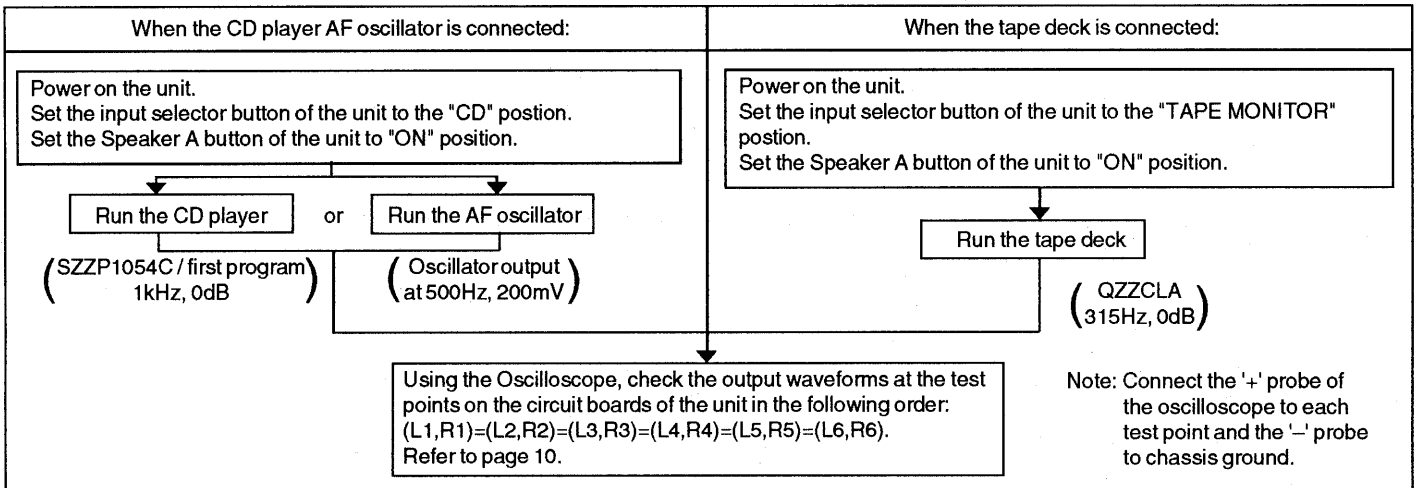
When the CD player AF oscillator is connected:

When the tape deck is connected:

Power on the unit.
Set the input selector button of the unit to the "CD" postion.
Set the Speaker A button of the unit to "ON" position.

Run the CD player

or

Run the AF oscillator

(SZZP1054C / first program 1kHz, 0dB)

(Oscillator output at 500Hz, 200mV)

Power on the unit.
Set the input selector button of the unit to the "TAPE MONITOR" postion.
Set the Speaker A button of the unit to "ON" position.

Run the tape deck

(QZZCLA 315Hz, 0dB)

Using the Oscilloscope, check the output waveforms at the test points on the circuit boards of the unit in the following order: (L1,R1)=(L2,R2)=(L3,R3)=(L4,R4)=(L5,R5)=(L6,R6).
Refer to page 10.

Note: Connect the '+' probe of the oscilloscope to each test point and the '–' probe to chassis ground.